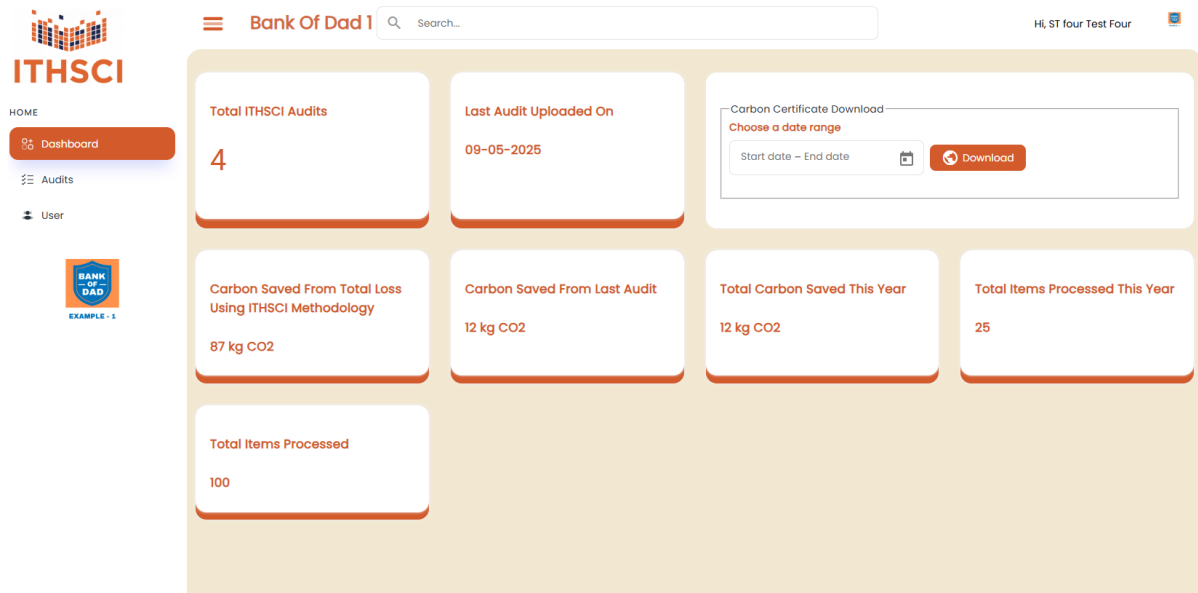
ITHSCI

Bank Of Dad 1

Search...

Hi, ST four Test Four

HOME

Dashboard

Audits

User

BANK OF DAD

EXAMPLE - 1

Total ITHSCI Audits

4

Last Audit Uploaded On

09-05-2025

Carbon Certificate Download

Choose a date range

Start date – End date

Download

Carbon Saved From Total Loss Using ITHSCI Methodology

87 kg CO2

Carbon Saved From Last Audit

12 kg CO2

Total Carbon Saved This Year

12 kg CO2

Total Items Processed This Year

25

Total Items Processed

100